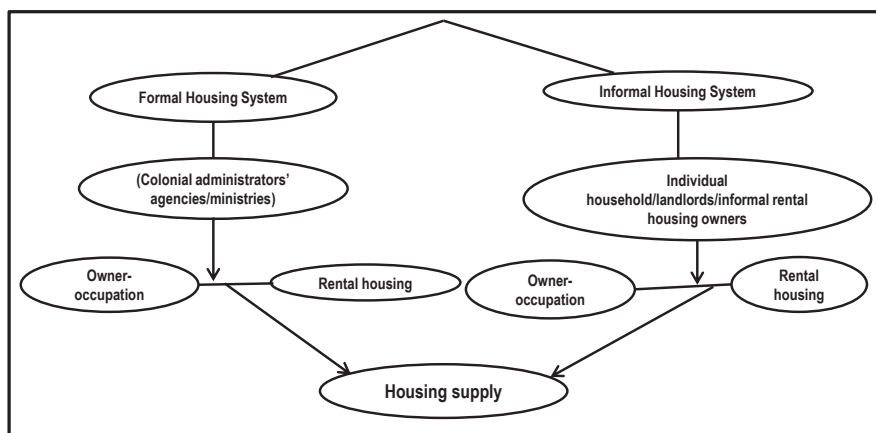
Formal Housing System

Informal Housing System

(Colonial administrators' agencies/ministries)

Individual household/landlords/informal rental housing owners

Owner-occupation

Rental housing

Owner-occupation

Rental housing

Housing supply